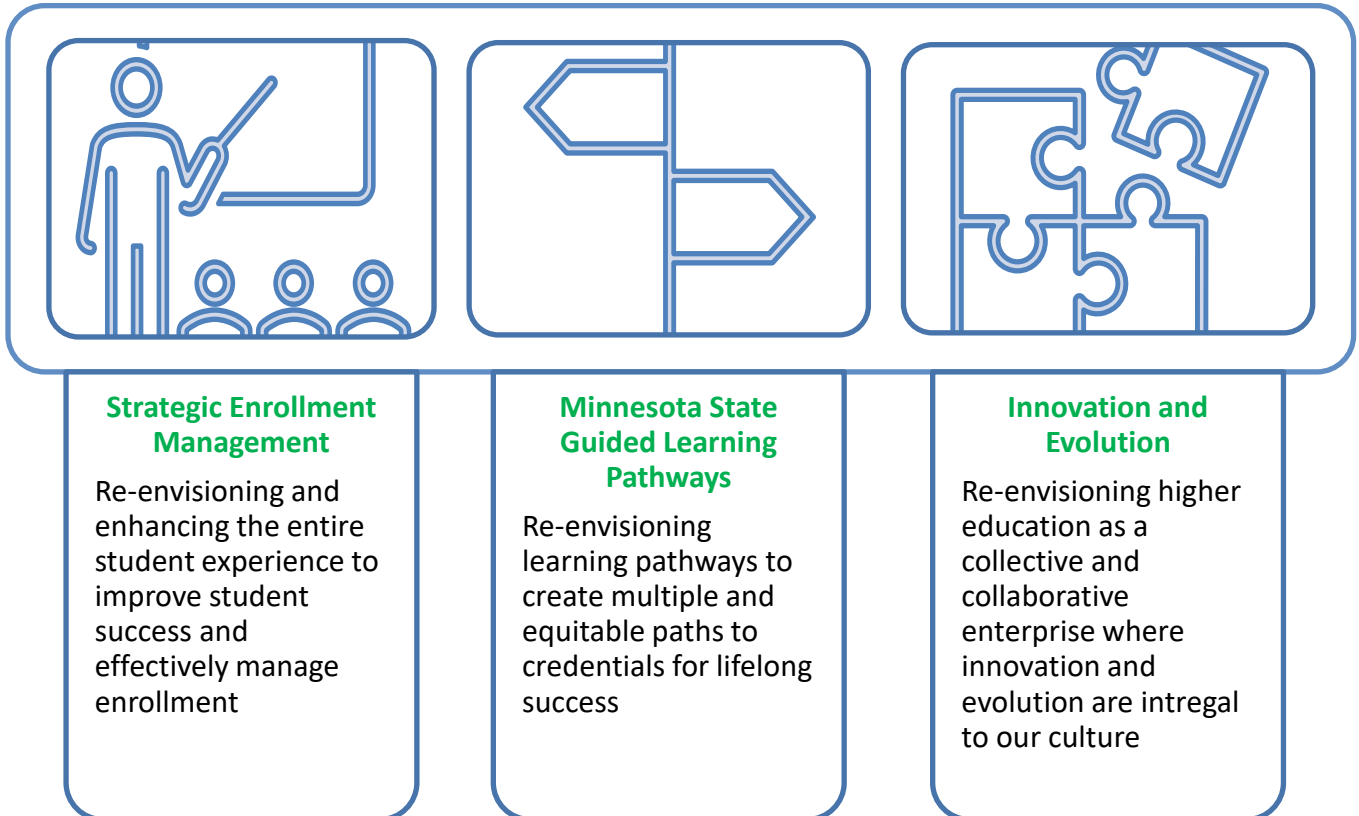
Strategic Enrollment Management

Re-envisioning and enhancing the entire student experience to improve student success and effectively manage enrollment

Minnesota State Guided Learning Pathways

Re-envisioning learning pathways to create multiple and equitable paths to credentials for lifelong success

Innovation and Evolution

Re-envisioning higher education as a collective and collaborative enterprise where innovation and evolution are intregal to our culture